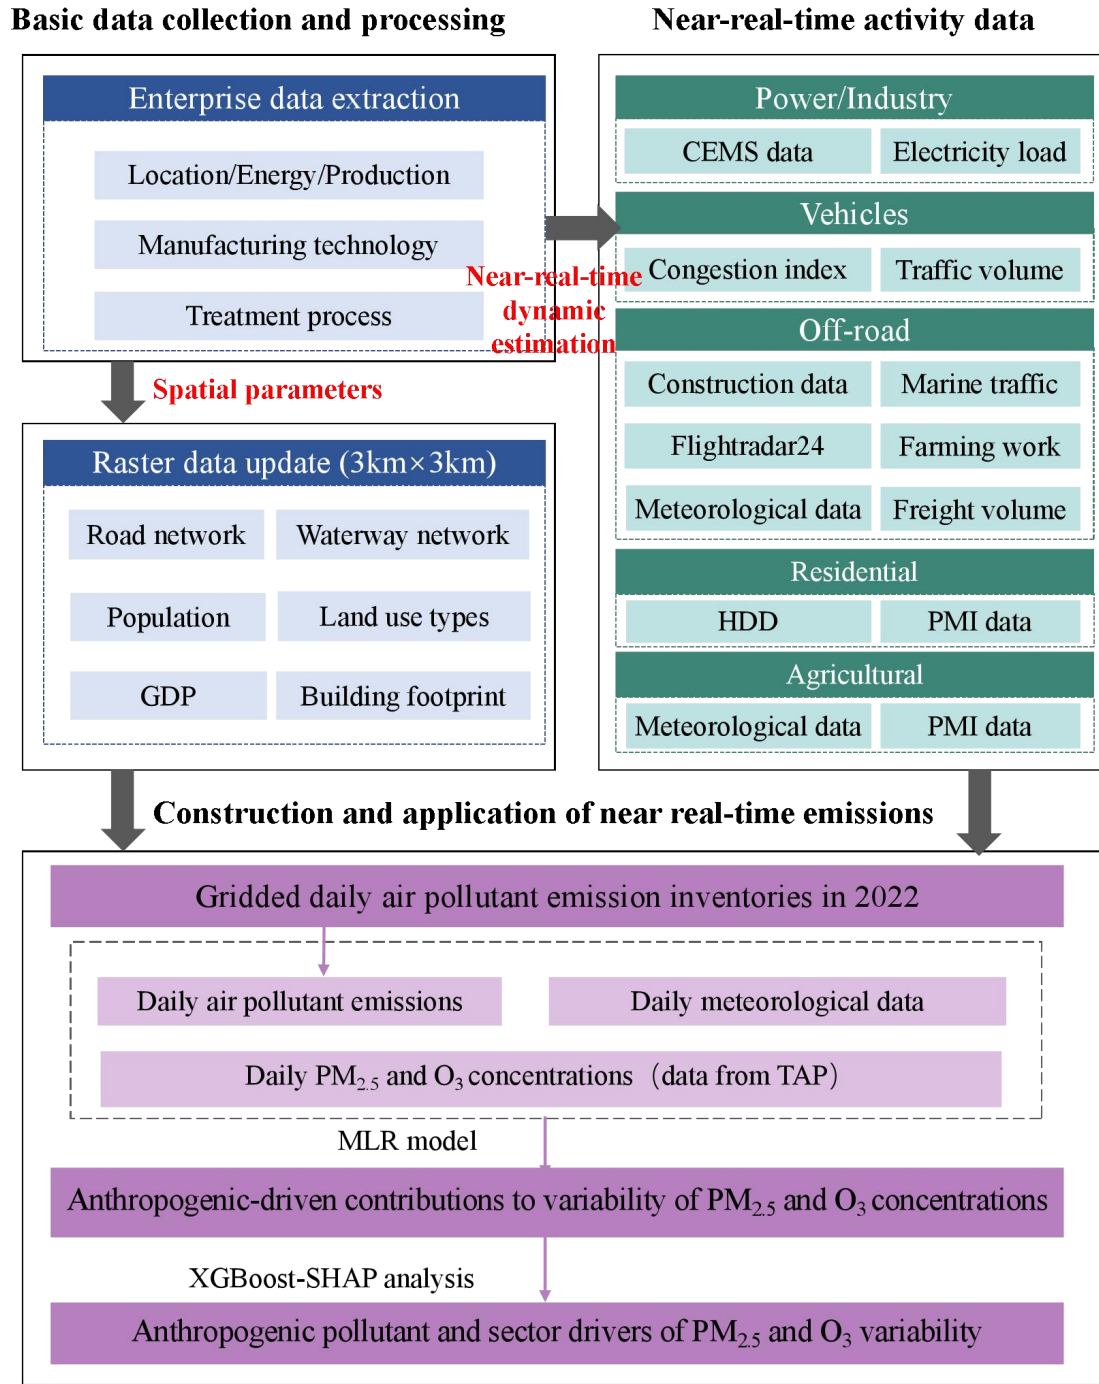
Basic data collection and processing

Enterprise data extraction

Location/Energy/Production

Manufacturing technology

Treatment process

Spatial parameters

Raster data update (3km×3km)

Road network

Waterway network

Population

Land use types

GDP

Building footprint

Near-real-time dynamic estimation

Near-real-time activity data

Power/Industry

CEMS data

Electricity load

Vehicles

Congestion index

Traffic volume

Off-road

Construction data

Marine traffic

Flightradar24

Farming work

Meteorological data

Freight volume

Residential

HDD

PMI data

Agricultural

Meteorological data

PMI data

Construction and application of near real-time emissions

Gridded daily air pollutant emission inventories in 2022

Daily air pollutant emissions

Daily meteorological data

Daily $PM_{2.5}$ and $O_3$ concentrations (data from TAP)

MLR model

Anthropogenic-driven contributions to variability of $PM_{2.5}$ and $O_3$ concentrations

XGBoost-SHAP analysis

Anthropogenic pollutant and sector drivers of $PM_{2.5}$ and $O_3$ variability